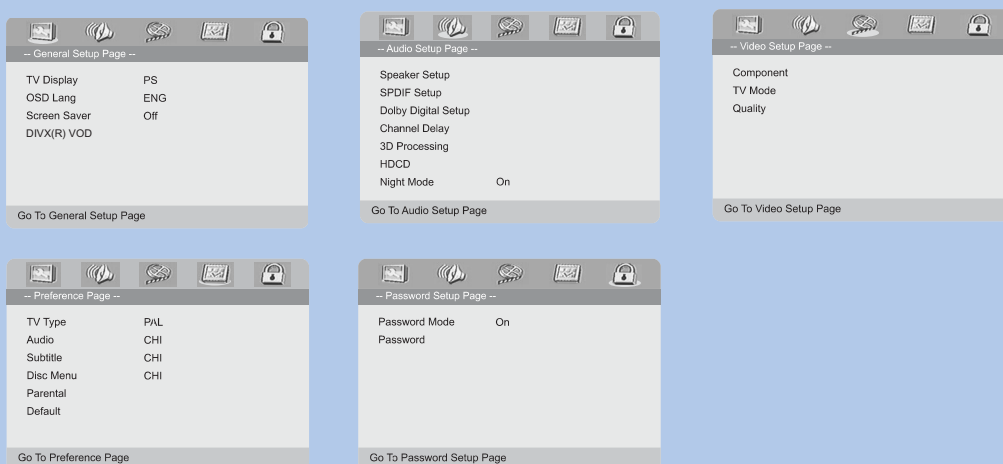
-- General Setup Page --

TV Display PS
OSD Lang ENG
Screen Saver Off
DIVX(R) VOD

Go To General Setup Page

-- Audio Setup Page --

Speaker Setup
SPDIF Setup
Dolby Digital Setup
Channel Delay
3D Processing
HDCD
Night Mode On

Go To Audio Setup Page

-- Video Setup Page --

Component
TV Mode
Quality

Go To Video Setup Page

-- Preference Page --

TV Type PAL
Audio CHI
Subtitle CHI
Disc Menu CHI
Parental
Default

Go To Preference Page

-- Password Setup Page --

Password Mode On
Password

Go To Password Setup Page